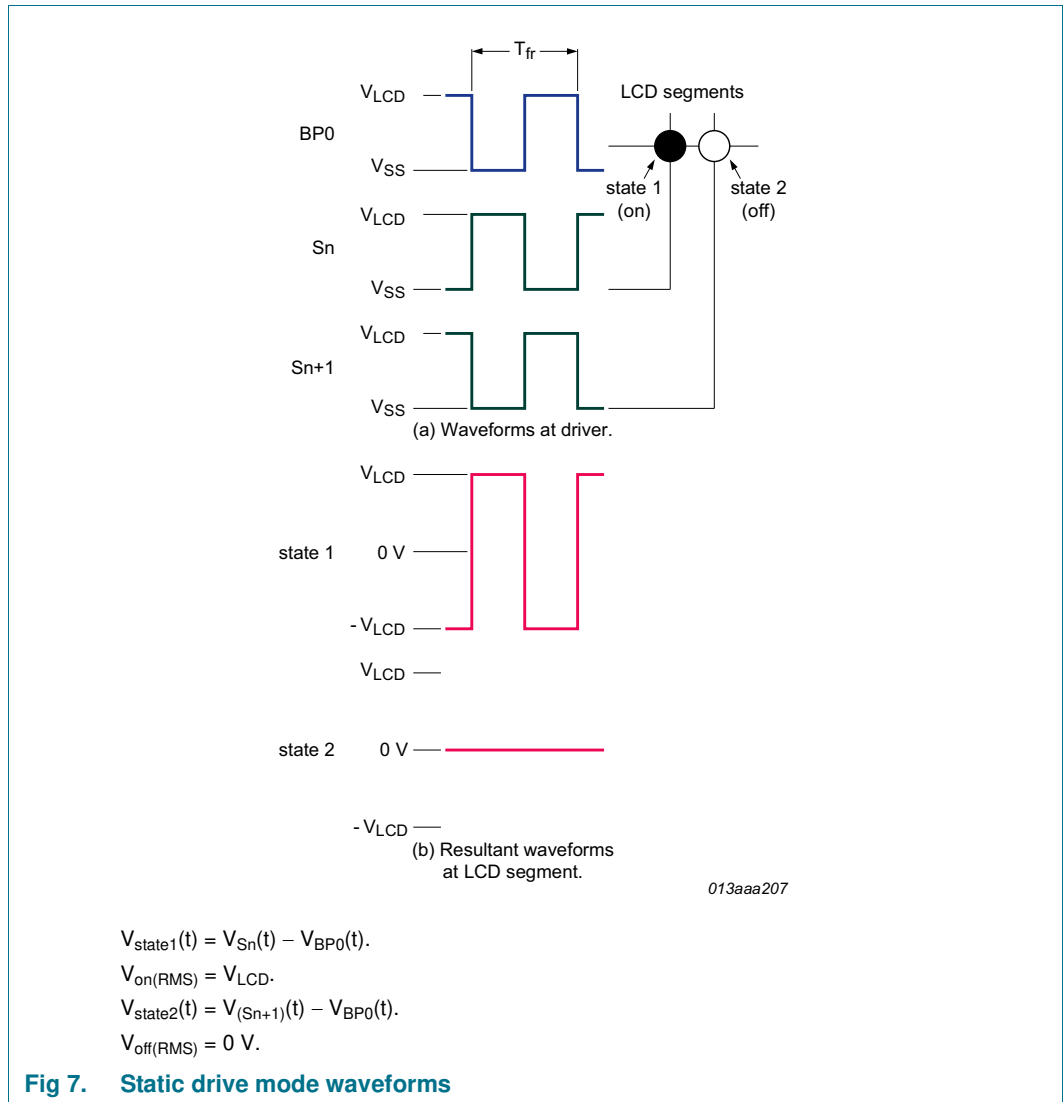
$T_{fr}$

$V_{LCD}$

LCD segments

BP0

$V_{SS}$

state 1 (on)

state 2 (off)

$V_{LCD}$

Sn

$V_{SS}$

$V_{LCD}$

Sn+1

$V_{SS}$

(a) Waveforms at driver.

$V_{LCD}$

state 1

0 V

$-V_{LCD}$

$V_{LCD}$

state 2

0 V

$-V_{LCD}$

(b) Resultant waveforms at LCD segment.

013aaa207

$V_{state1}(t) = V_{Sn}(t) - V_{BP0}(t)$.

$V_{on(RMS)} = V_{LCD}$.

$V_{state2}(t) = V_{(Sn+1)}(t) - V_{BP0}(t)$.

$V_{off(RMS)} = 0$ V.

Fig 7. Static drive mode waveforms